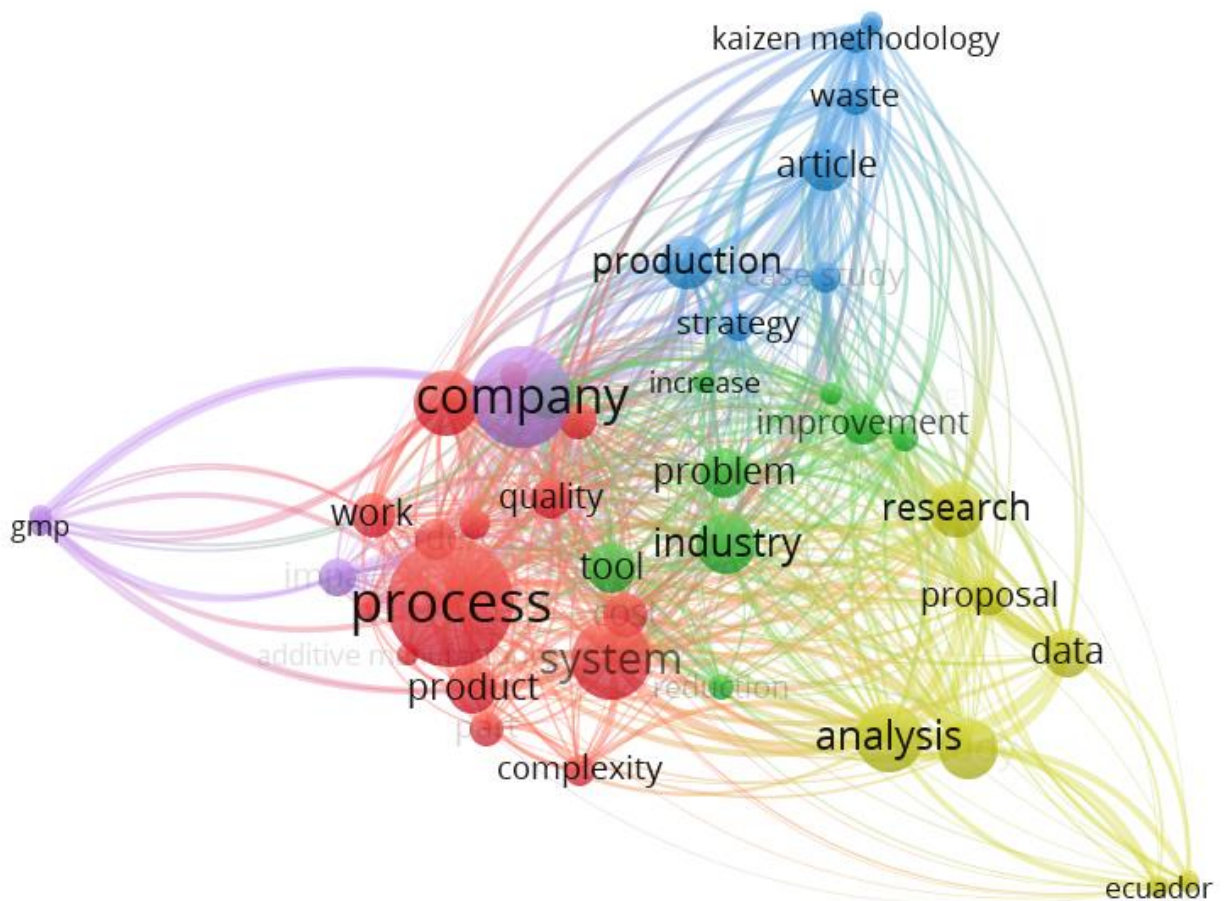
kaizen methodology
waste
article
production
case study
strategy
increase
company
improvement
problem
gmp
work
quality
research
industry
tool
imp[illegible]
process
proposal
cost
data
additive m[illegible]
system
reduction
product
analysis
part
complexity
ecuador